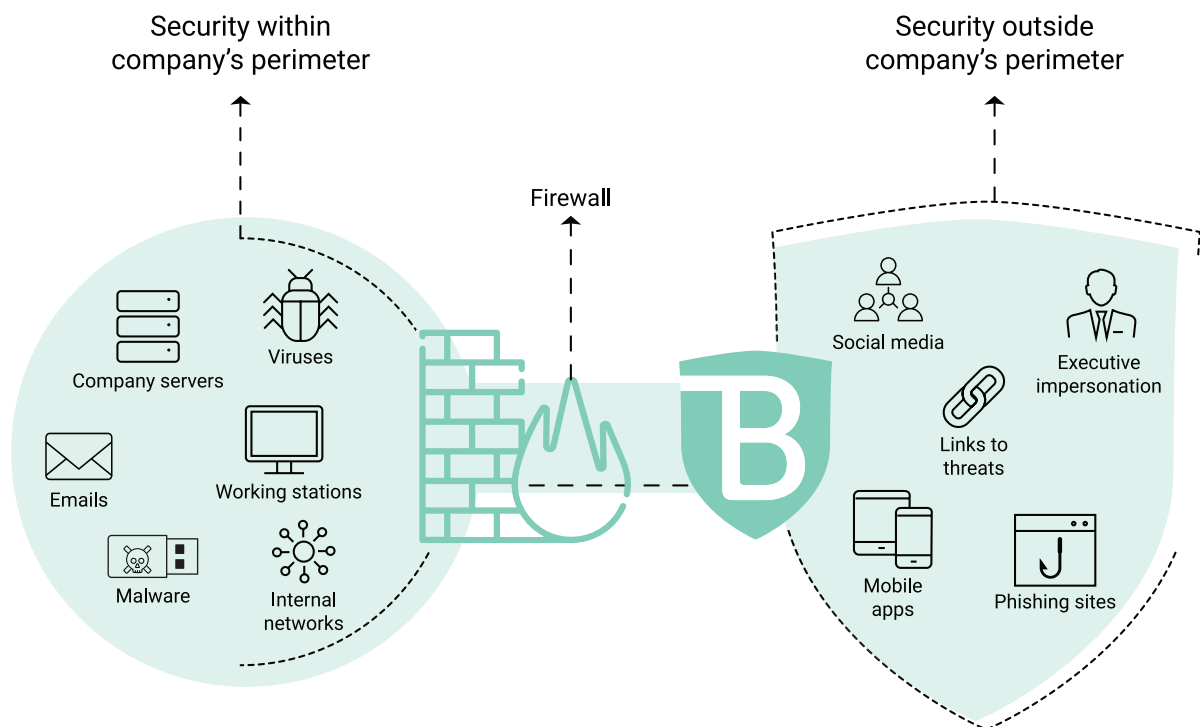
Security within company's perimeter

Security outside company's perimeter

Firewall

Company servers

Viruses

Emails

Working stations

Malware

Internal networks

B

Social media

Executive impersonation

Links to threats

Mobile apps

Phishing sites